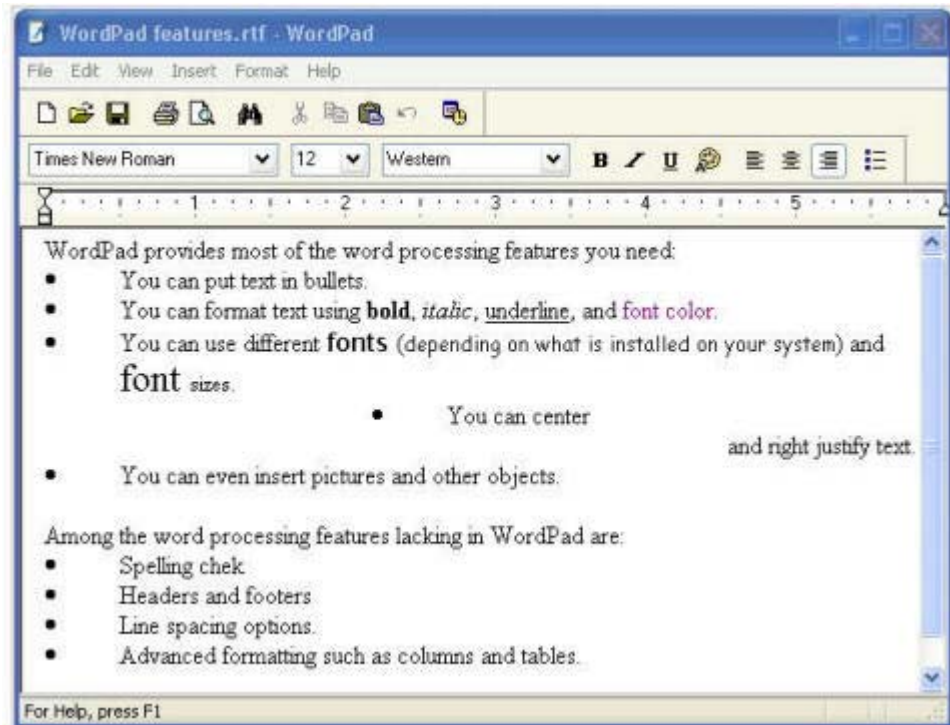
WordPad features.rtf - WordPad

File Edit View Insert Format Help

Times New Roman 12 Western

B / U

1 2 3 4 5

WordPad provides most of the word processing features you need:

- You can put text in bullets.
- You can format text using **bold**, *italic*, underline, and font color.
- You can use different fonts (depending on what is installed on your system) and font sizes.
- You can center

and right justify text.

- You can even insert pictures and other objects.

Among the word processing features lacking in WordPad are:

- Spelling chek
- Headers and footers
- Line spacing options.
- Advanced formatting such as columns and tables.

For Help, press F1